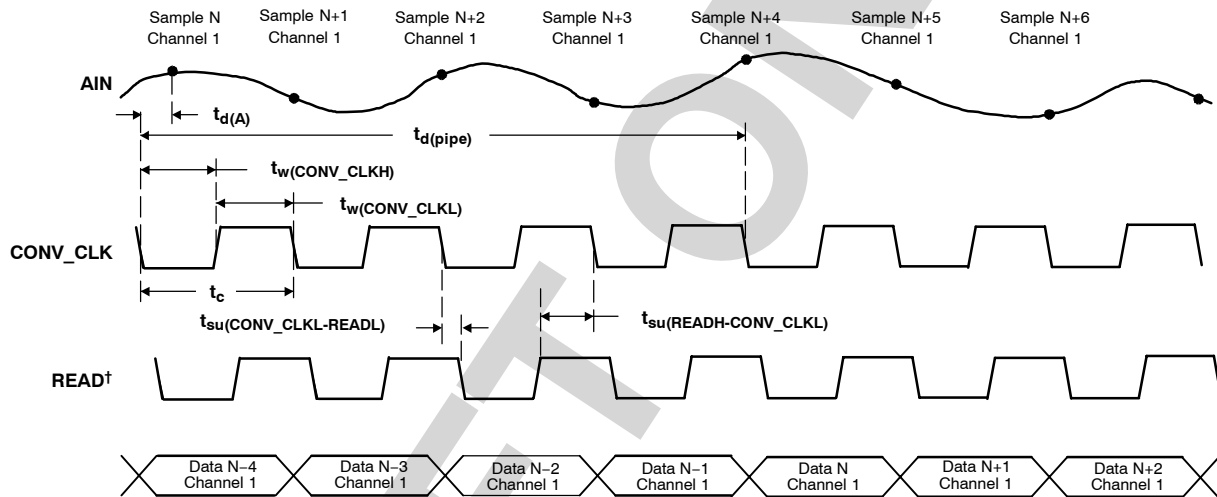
Sample N Channel 1

Sample N+1 Channel 1

Sample N+2 Channel 1

Sample N+3 Channel 1

Sample N+4 Channel 1

Sample N+5 Channel 1

Sample N+6 Channel 1

AIN

$t_{d(A)}$

$t_{d(pipe)}$

$t_{w(CONV\_CLKH)}$

$t_{w(CONV\_CLKL)}$

CONV_CLK

$t_c$

$t_{su(CONV\_CLKL-READL)}$

$t_{su(READH-CONV\_CLKL)}$

READ†

Data N−4 Channel 1

Data N−3 Channel 1

Data N−2 Channel 1

Data N−1 Channel 1

Data N Channel 1

Data N+1 Channel 1

Data N+2 Channel 1